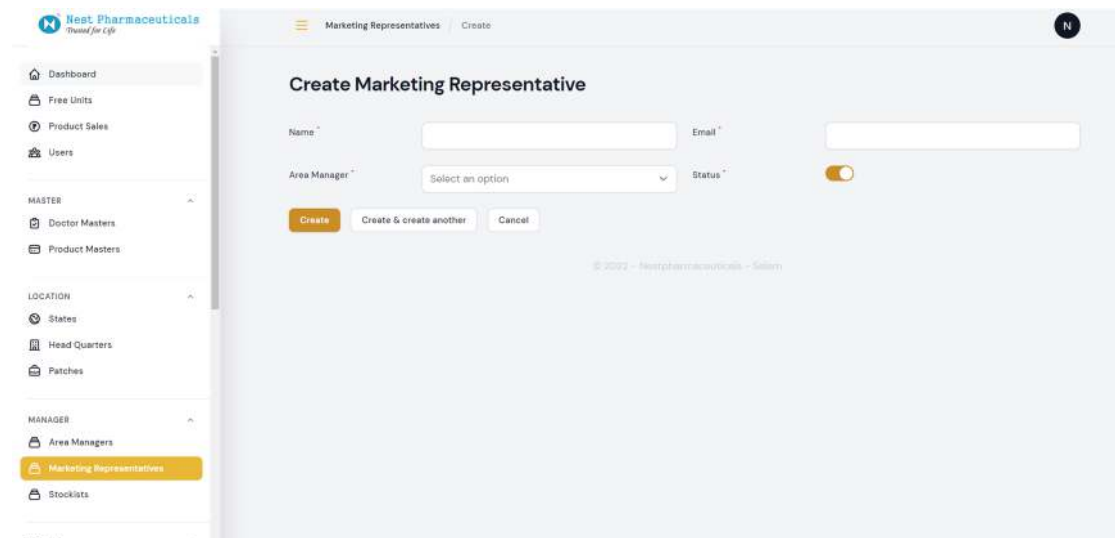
Nest Pharmaceuticals
Trusted for Life

Dashboard
Free Units
Product Sales
Users

MASTER
Doctor Masters
Product Masters

LOCATION
States
Head Quarters
Patches

MANAGER
Area Managers
Marketing Representatives
Stockists

Marketing Representatives / Create

N

Create Marketing Representative

Name *

Email *

Area Manager *

Select an option

Status *

Create

Create & create another

Cancel

© 2022 - Nestpharmaceuticals - Salem